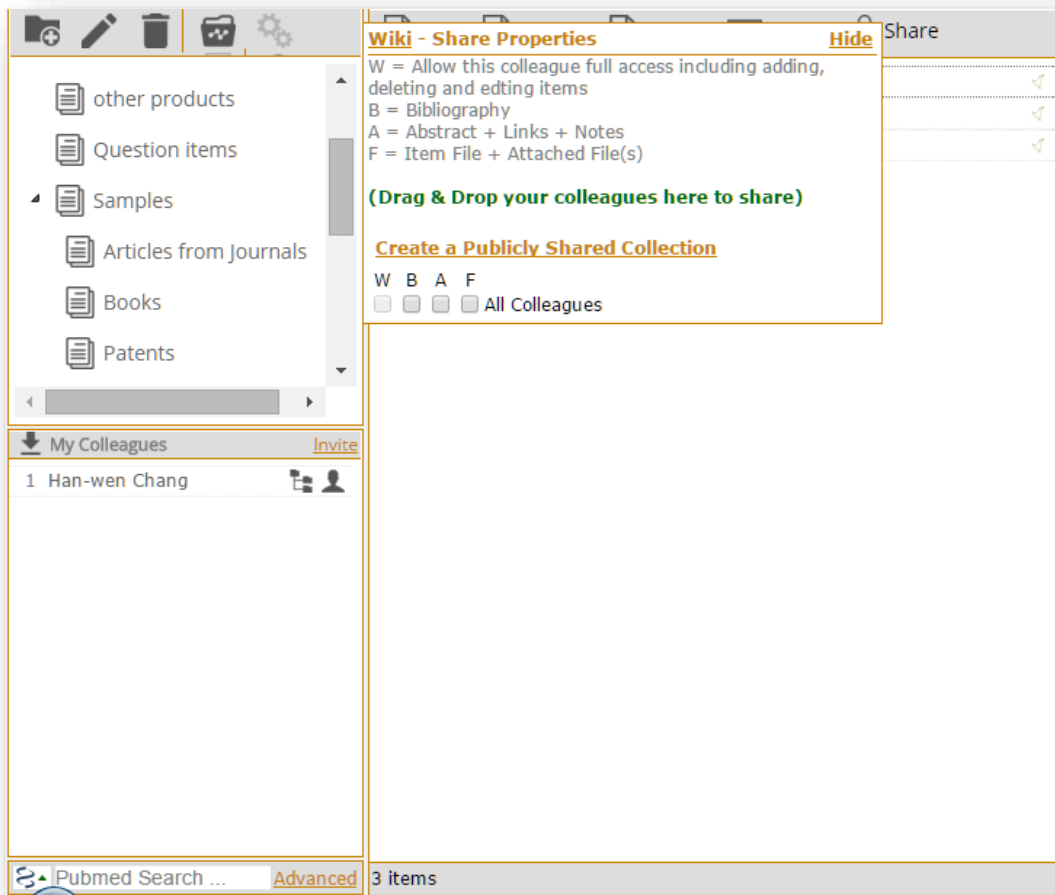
other products
Question items
Samples
Articles from Journals
Books
Patents

My Colleagues Invite
1 Han-wen Chang

Pubmed Search ... Advanced

Share

Wiki - Share Properties Hide
W = Allow this colleague full access including adding, deleting and edting items
B = Bibliography
A = Abstract + Links + Notes
F = Item File + Attached File(s)

(Drag & Drop your colleagues here to share)

Create a Publicly Shared Collection

W B A F
All Colleagues

3 items